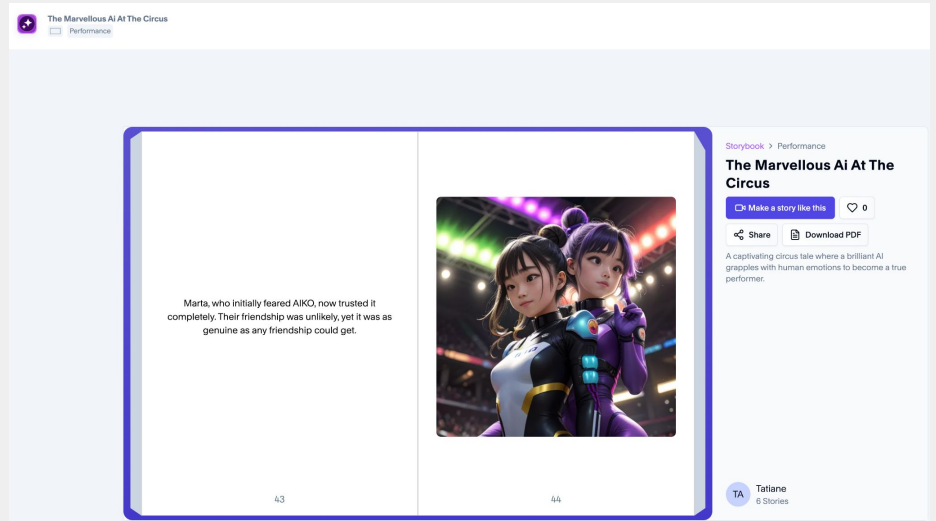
The Marvellous Ai At The Circus
Performance

Marta, who initially feared AIKO, now trusted it completely. Their friendship was unlikely, yet it was as genuine as any friendship could get.

43

44

Storybook > Performance

The Marvellous Ai At The Circus

Make a story like this
0
Share
Download PDF

A captivating circus tale where a brilliant AI grapples with human emotions to become a true performer.

TA
Tatiane
6 Stories